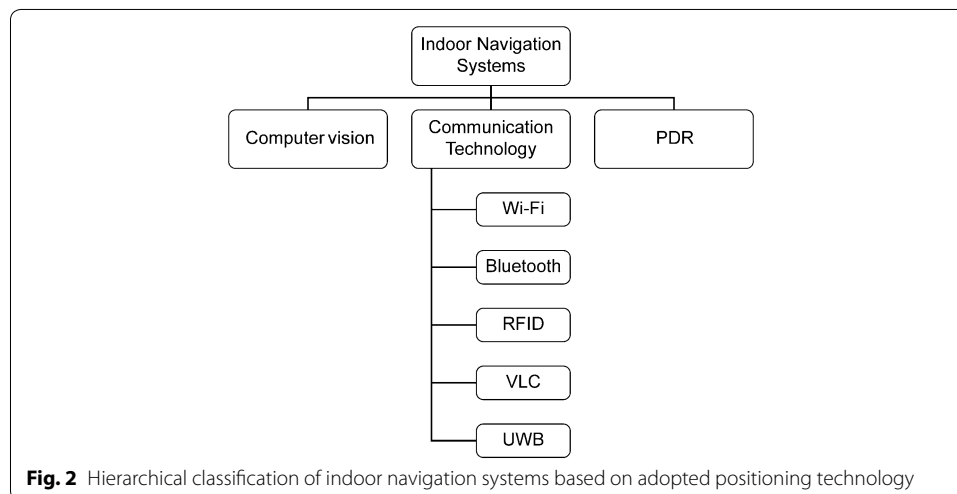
Indoor Navigation Systems

Computer vision

Communication Technology

PDR

Wi-Fi

Bluetooth

RFID

VLC

UWB

**Fig. 2** Hierarchical classification of indoor navigation systems based on adopted positioning technology